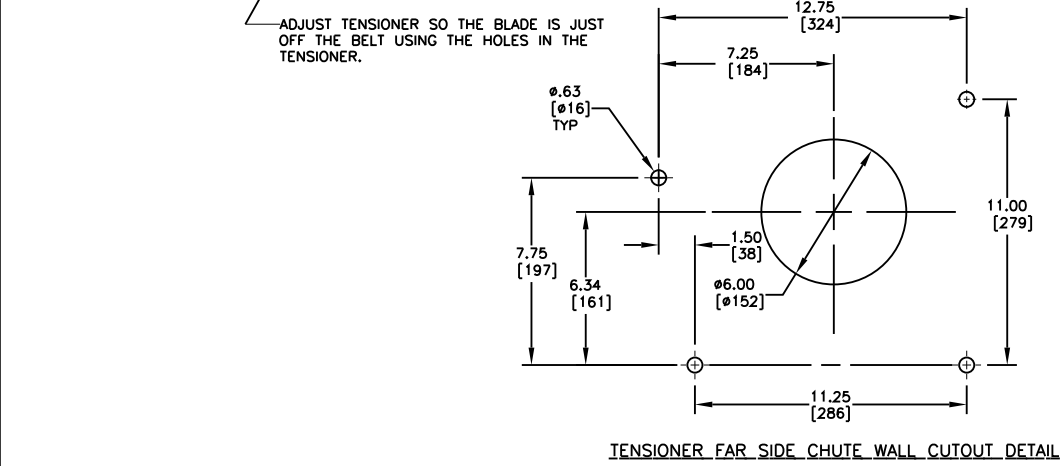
ADJUST TENSIONER SO THE BLADE IS JUST OFF THE BELT USING THE HOLES IN THE TENSIONER.

12.75
[324]

7.25
[184]

ø.63
[ø16]
TYP

11.00
[279]

7.75
[197]

6.34
[161]

1.50
[38]

ø6.00
[ø152]

11.25
[286]

TENSIONER FAR SIDE CHUTE WALL CUTOUT DETAIL